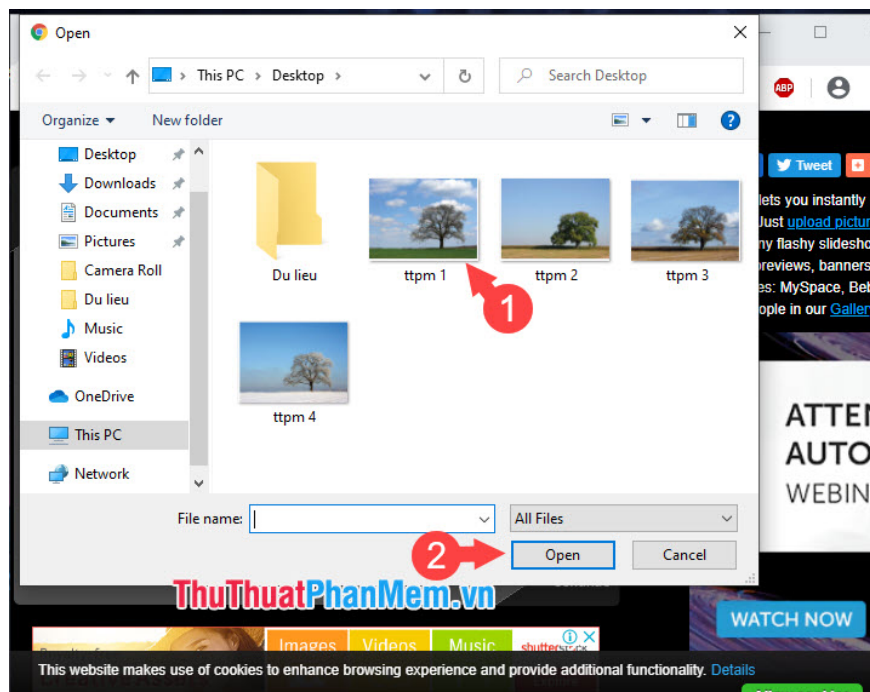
Open

This PC > Desktop >

Search Desktop

Organize ▾ New folder

Desktop
Downloads
Documents
Pictures
Camera Roll
Du lieu
Music
Videos
OneDrive
This PC
Network

Du lieu
ttpm 1
ttpm 2
ttpm 3
ttpm 4

1

File name:
All Files

2

Open
Cancel

ABP

Tweet

lets you instantly
Just upload pictur
ny flashy slidesho
previews, banners
es: MySpace, Beb
ople in our Galler

ATTEN
AUTO
WEBIN

WATCH NOW

ThuThuatPhanMem.vn

Images Videos Music

This website makes use of cookies to enhance browsing experience and provide additional functionality. Details